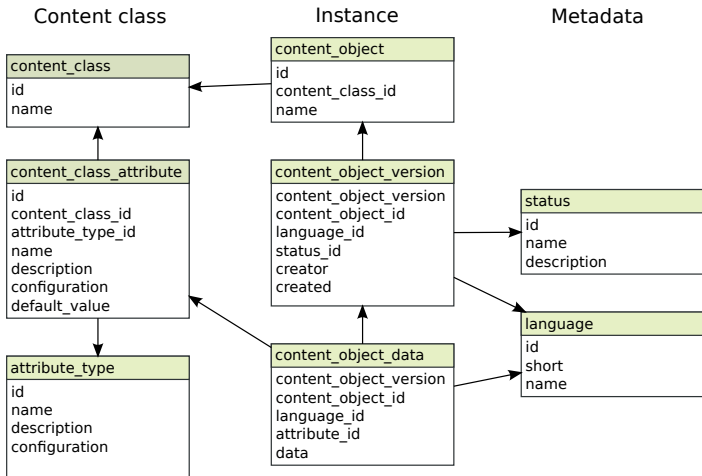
Content class

Instance

Metadata

content_class
id
name

content_object
id
content_class_id
name

content_class_attribute
id
content_class_id
attribute_type_id
name
description
configuration
default_value

content_object_version
content_object_version
content_object_id
language_id
status_id
creator
created

status
id
name
description

language
id
short
name

attribute_type
id
name
description
configuration

content_object_data
content_object_version
content_object_id
language_id
attribute_id
data